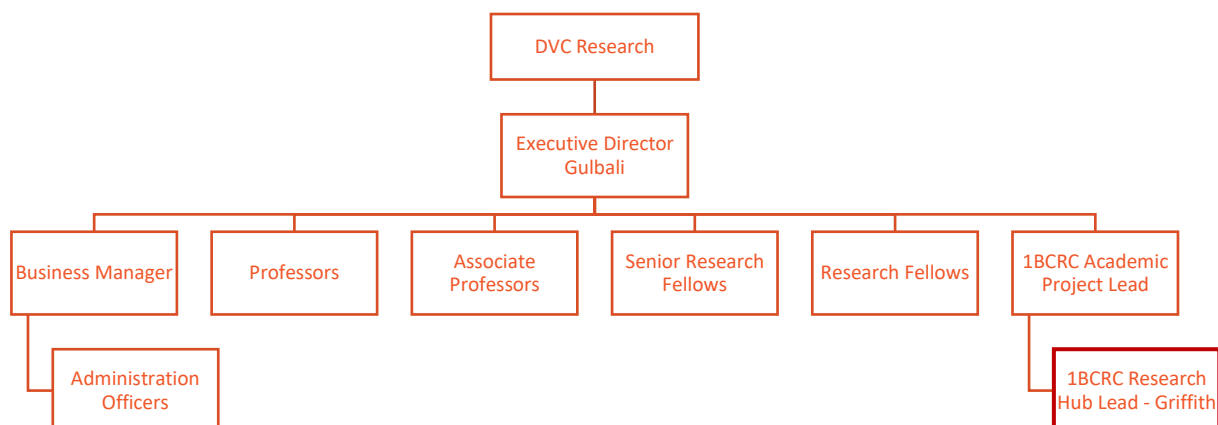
DVC Research

Executive Director Gulbali

Business Manager

Professors

Associate Professors

Senior Research Fellows

Research Fellows

1BCRC Academic Project Lead

Administration Officers

1BCRC Research Hub Lead - Griffith